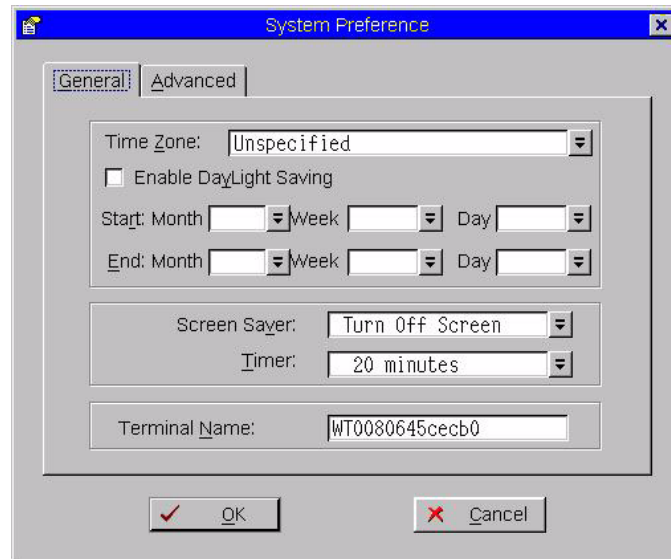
System Preference

General | Advanced

Time Zone: Unspecified

Enable DayLight Saving

Start: Month Week Day

End: Month Week Day

Screen Saver: Turn Off Screen

Timer: 20 minutes

Terminal Name: WT0080645cecb0

OK

Cancel